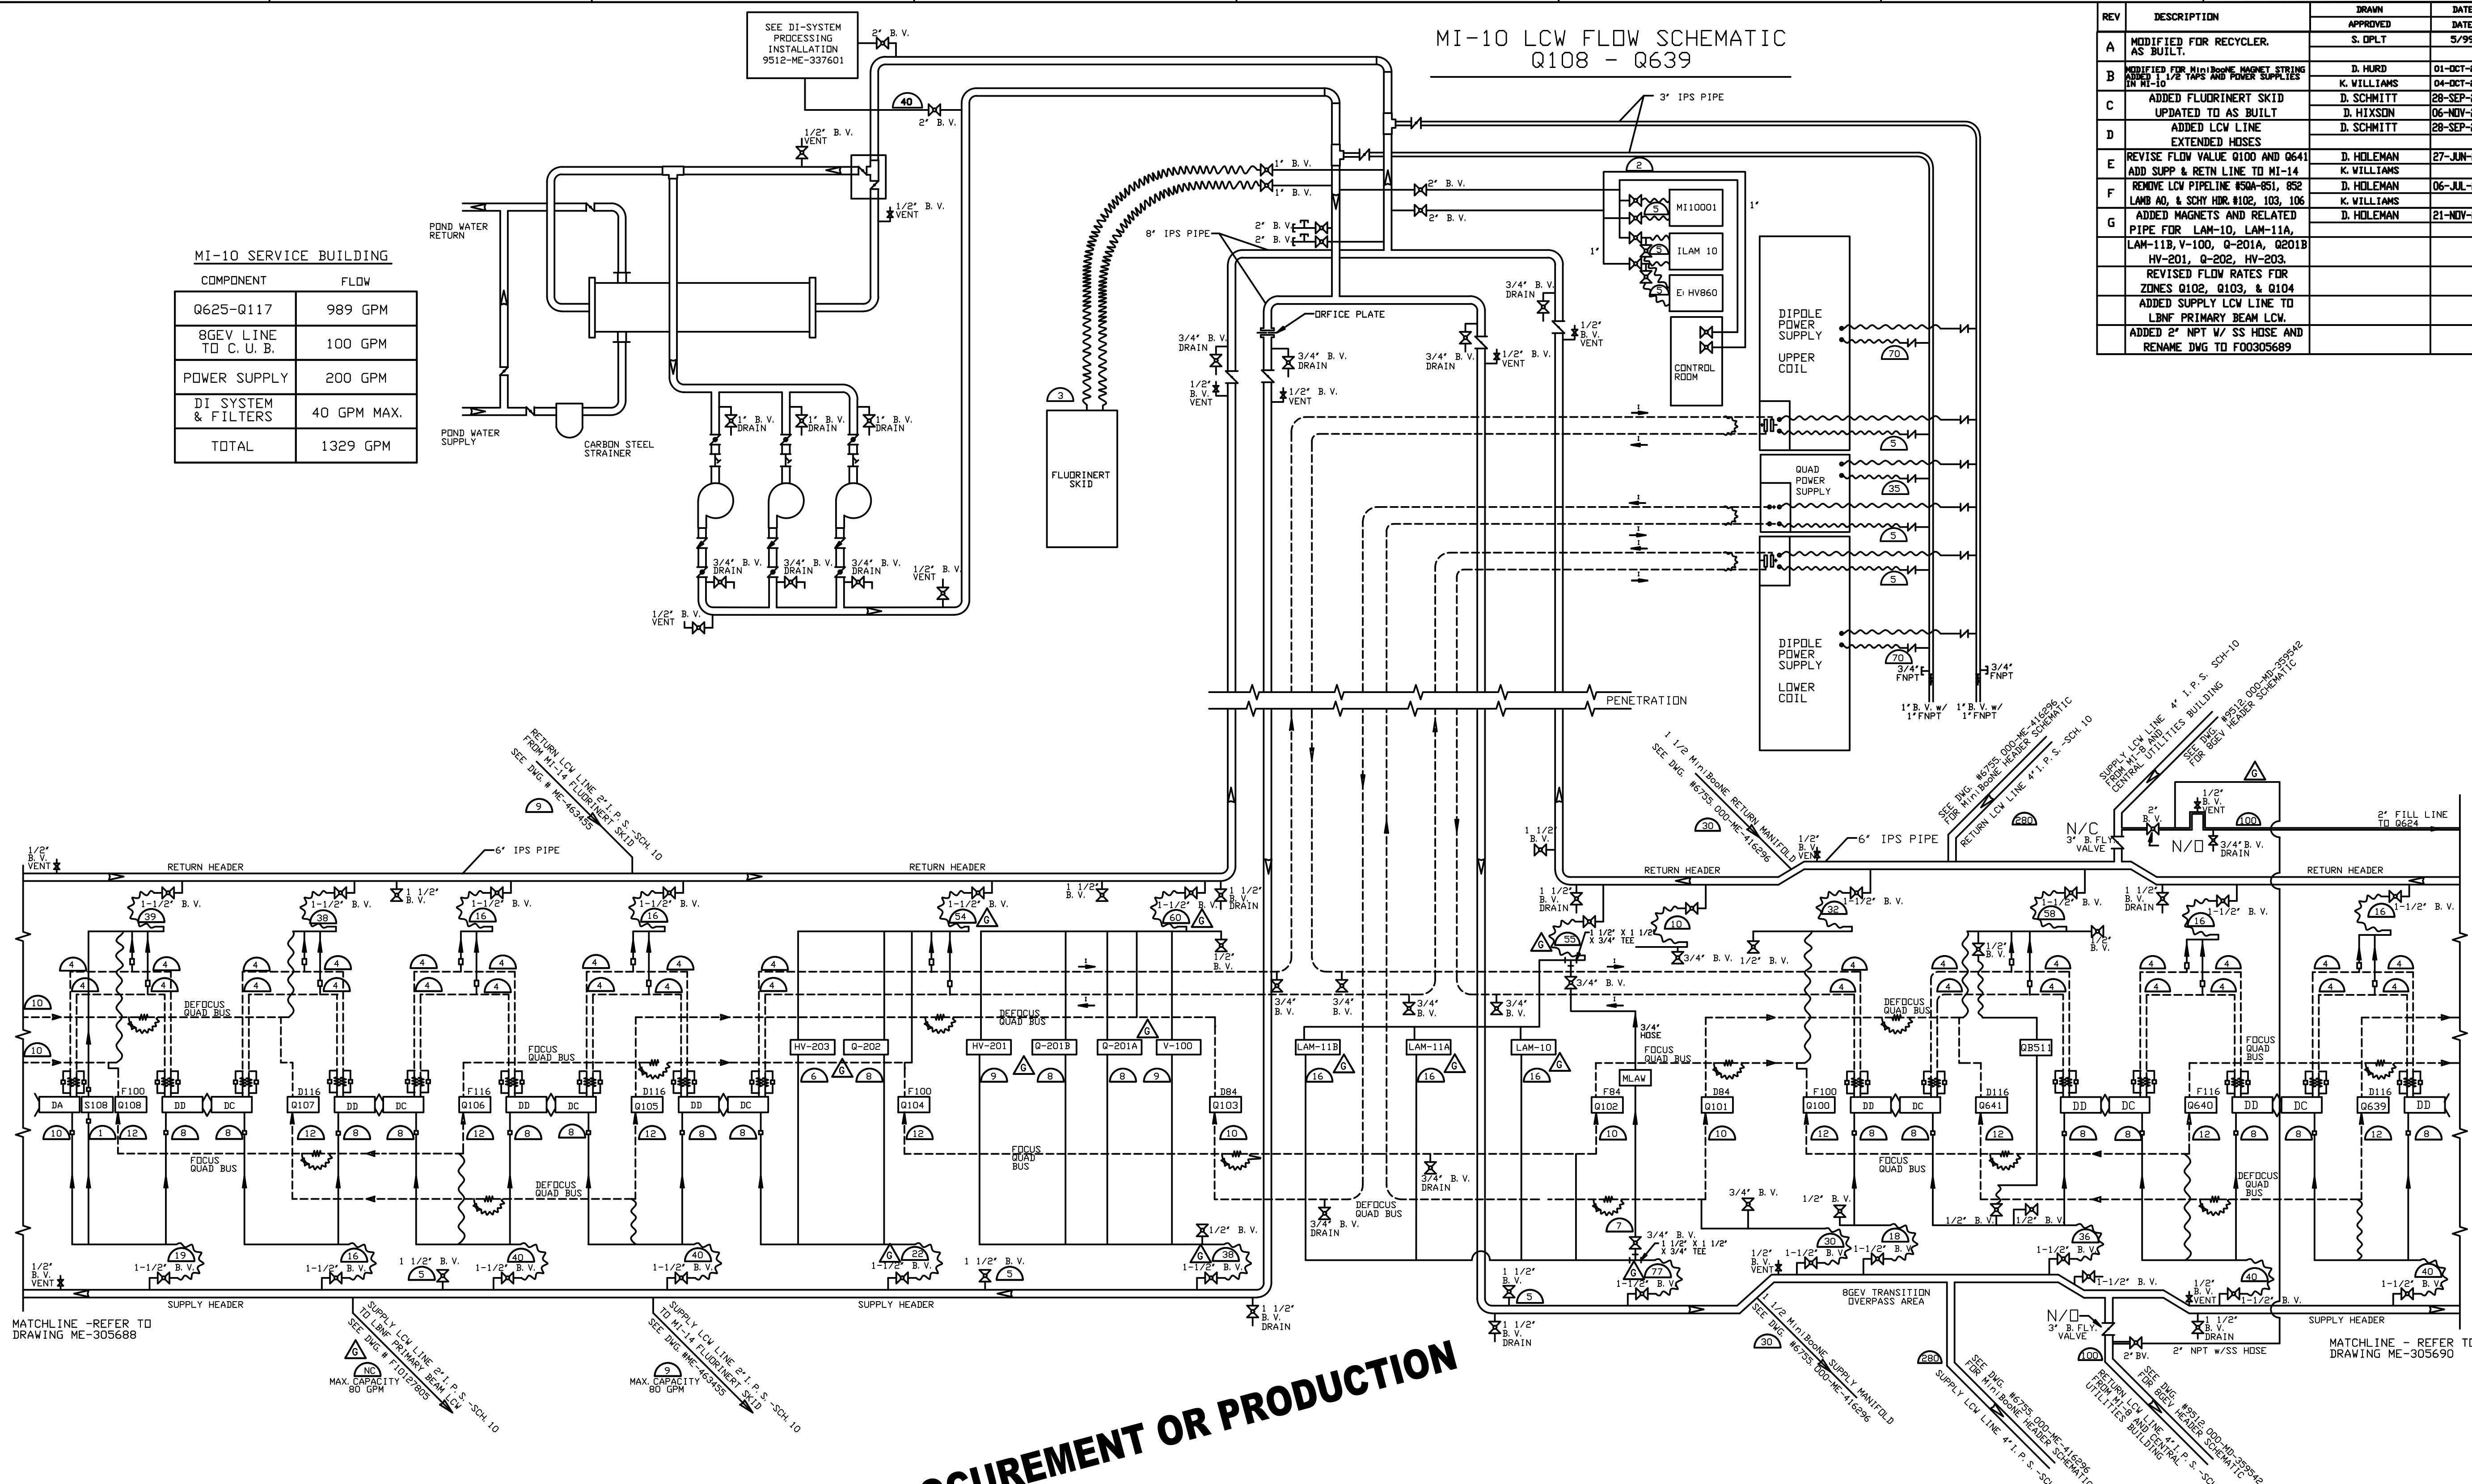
MI-10 LCW FLOW SCHEMATIC
Q108 - Q639

| REV | DESCRIPTION | DRAWN / APPROVED | DATE / DATE |
|---|---|---|---|
| A | MODIFIED FOR RECYCLER. AS BUILT. | S. OPLT | 5/9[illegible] |
| B | MODIFIED FOR MiniBooNE MAGNET STRING ADDED 1 1/2 TAPS AND POWER SUPPLIES IN MI-10 | D. HURD / K. WILLIAMS | 01-OCT-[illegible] / 04-OCT-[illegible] |
| C | ADDED FLUORINERT SKID / UPDATED TO AS BUILT | D. SCHMITT / D. HIXSON | 28-SEP-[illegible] / 06-NOV-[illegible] |
| D | ADDED LCW LINE EXTENDED HOSES | D. SCHMITT | 28-SEP-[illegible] |
| E | REVISE FLOW VALUE Q100 AND Q641 ADD SUPP & RETN LINE TO MI-14 | D. HOLEMAN / K. WILLIAMS | 27-JUN-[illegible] |
| F | REMOVE LCW PIPELINE #50A-851, 852 LAMB AO, & SCHY HDR. #102, 103, 106 | D. HOLEMAN / K. WILLIAMS | 06-JUL-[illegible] |
| G | ADDED MAGNETS AND RELATED PIPE FOR LAM-10, LAM-11A, LAM-11B, V-100, Q-201A, Q201B HV-201, Q-202, HV-203. REVISED FLOW RATES FOR ZONES Q102, Q103, & Q104 ADDED SUPPLY LCW LINE TO LBNF PRIMARY BEAM LCW. ADDED 2" NPT W/ SS HOSE AND RENAME DWG TO F00305689 | D. HOLEMAN | 21-NOV-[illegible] |

MI-10 SERVICE BUILDING

| COMPONENT | FLOW |
|---|---|
| Q625-Q117 | 989 GPM |
| 8GEV LINE TO C. U. B. | 100 GPM |
| POWER SUPPLY | 200 GPM |
| DI SYSTEM & FILTERS | 40 GPM MAX. |
| TOTAL | 1329 GPM |

SEE DI-SYSTEM PROCESSING INSTALLATION 9512-ME-337601
2" B. V.
40
2" B. V.
1/2" B. V. VENT
1/2" B. V. VENT
POND WATER RETURN
POND WATER SUPPLY
CARBON STEEL STRAINER
1" B. V. DRAIN
3/4" B. V. DRAIN
1/2" B. V. VENT
3
FLUORINERT SKID
1" B. V.
8" IPS PIPE
2" B. V.
3" IPS PIPE
2
MI10001
ILAM 10
E: HV860
CONTROL ROOM
DIPOLE POWER SUPPLY UPPER COIL
QUAD POWER SUPPLY
DIPOLE POWER SUPPLY LOWER COIL
70
5
35
3/4" FNPT
1" B. V. w/ 1" FNPT
ORFICE PLATE
3/4" B. V. DRAIN
1/2" B. V. VENT
PENETRATION
RETURN HEADER
SUPPLY HEADER
6" IPS PIPE
RETURN LCW LINE 2" I. P. S. -SCH. 10 FROM MI-14 FLUORINERT SKID SEE DWG. # ME-463455
9
1 1/2 MiniBooNE RETURN MANIFOLD SEE DWG. #6755.000-ME-416296
30
SEE DWG. #6755.000-ME-416296 FOR MiniBooNE HEADER SCHEMATIC
RETURN LCW LINE 4" I. P. S. -SCH. 10
280
SUPPLY LCW LINE 4" I. P. S. SCH-10 FROM MI-8 AND CENTRAL UTILITIES BUILDING
SEE DWG. #9512.000-MD-359542 FOR 8GEV HEADER SCHEMATIC
N/C 3" B. FLY VALVE
N/O
100
2" FILL LINE TO Q624
DEFOCUS QUAD BUS
FOCUS QUAD BUS
DA S108 Q108 DD DC F100 D116 Q107 Q106 F116 Q105 D116 HV-203 Q-202 Q104 F100 HV-201 Q-201B Q-201A V-100 D84 Q103 LAM-11B LAM-11A LAM-10 MLAW F84 Q102 D84 Q101 F100 Q100 D116 Q641 QB511 F116 Q640 D116 Q639
1 1/2" X 1 1/2 X 3/4" TEE
3/4" HOSE
8GEV TRANSITION OVERPASS AREA
1 1/2 MiniBooNE SUPPLY MANIFOLD SEE DWG. #6755.000-ME-416296
SUPPLY LCW LINE 4" I. P. S. -SCH
SEE DWG. #6755.000-ME-416296 FOR MiniBooNE HEADER SCHEMATIC
RETURN LCW LINE 4" I. P. S. TO MI-8 AND CENTRAL UTILITIES BUILDING
SEE DWG. #9512.000-MD-359542 FOR 8GEV HEADER SCHEMATIC
2" NPT w/SS HOSE
MATCHLINE -REFER TO DRAWING ME-305688
SUPPLY LCW LINE 2" I. P. S. -SCH. 10 TO LBNF PRIMARY BEAM LCW SEE DWG. # F10127805
NC
MAX. CAPACITY 80 GPM
SUPPLY LCW LINE 2" I. P. S. -SCH. 10 TO MI-14 FLUORINERT SKID SEE DWG. #ME-463455
MAX. CAPACITY 80 GPM
MATCHLINE - REFER TO DRAWING ME-305690
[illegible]CUREMENT OR PRODUCTION